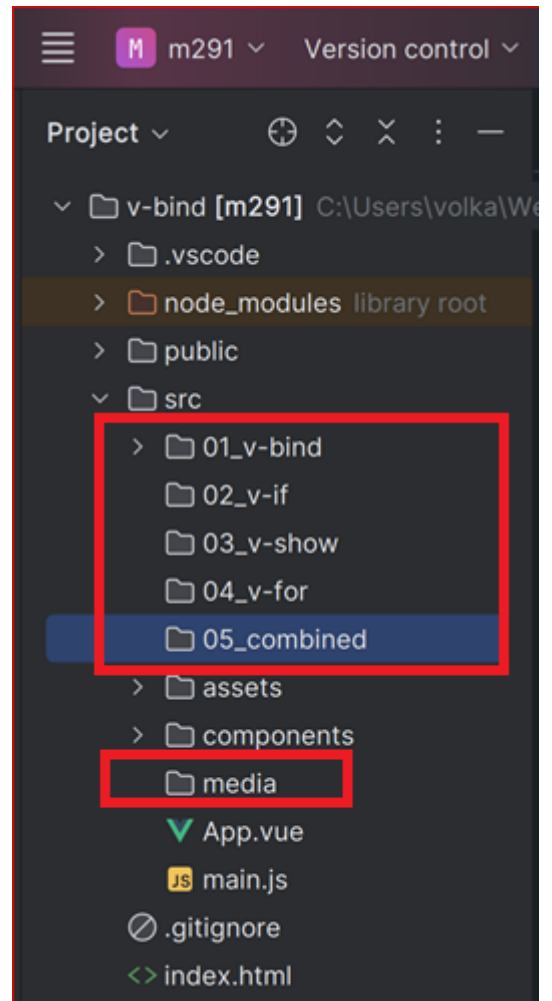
M m291 ⌄ Version control ⌄

Project ⌄

v-bind [m291] C:\Users\volka\We
.vscode
node_modules library root
public
src
01_v-bind
02_v-if
03_v-show
04_v-for
05_combined
assets
components
media
App.vue
JS main.js
.gitignore
index.html